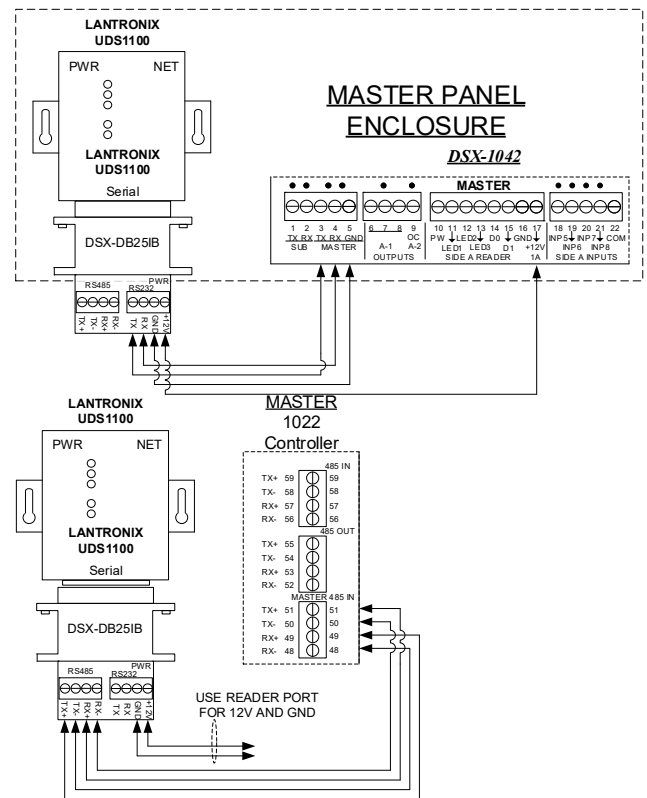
LANTRONIX
UDS1100

PWR NET

LANTRONIX
UDS1100
Serial

DSX-DB25IB

RS485 RS232 PWR
TX+ TX- RX+ RX- TX RX GND +12V

MASTER PANEL
ENCLOSURE
DSX-1042

MASTER

1 2 3 4 5 6 7 8 9 10 11 12 13 14 15 16 17 18 19 20 21 22
TX RX TX RX GND
SUB MASTER
A-1 OC A-2
OUTPUTS
PW LED1 LED2 LED3 D0 D1 GND +12V 1A
SIDE A READER
INP5 INP6 INP7 INP8 COM
SIDE A INPUTS

MASTER
1022
Controller

485 IN
TX+ 59 59
TX- 58 58
RX+ 57 57
RX- 56 56
485 OUT
TX+ 55
TX- 54
RX+ 53
RX- 52
MASTER 485 IN
TX+ 51 51
TX- 50 50
RX+ 49 49
RX- 48 48

LANTRONIX
UDS1100

PWR NET

LANTRONIX
UDS1100
Serial

DSX-DB25IB

RS485 RS232 PWR
TX+ TX- RX+ RX- TX RX GND +12V

USE READER PORT
FOR 12V AND GND